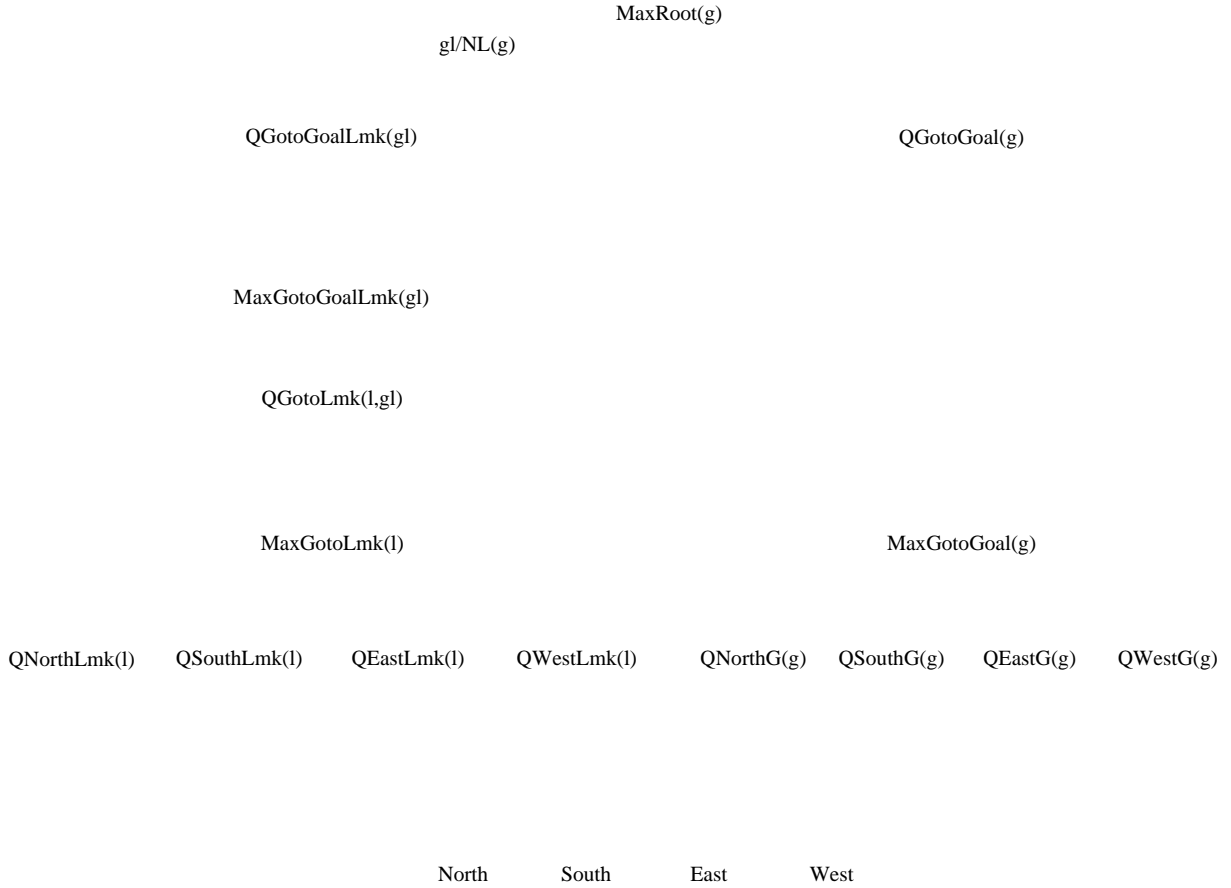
MaxRoot(g)

gl/NL(g)

QGotoGoalLmk(gl)

QGotoGoal(g)

MaxGotoGoalLmk(gl)

QGotoLmk(l,gl)

MaxGotoLmk(l)

MaxGotoGoal(g)

QNorthLmk(l) QSouthLmk(l) QEastLmk(l) QWestLmk(l) QNorthG(g) QSouthG(g) QEastG(g) QWestG(g)

North South East West